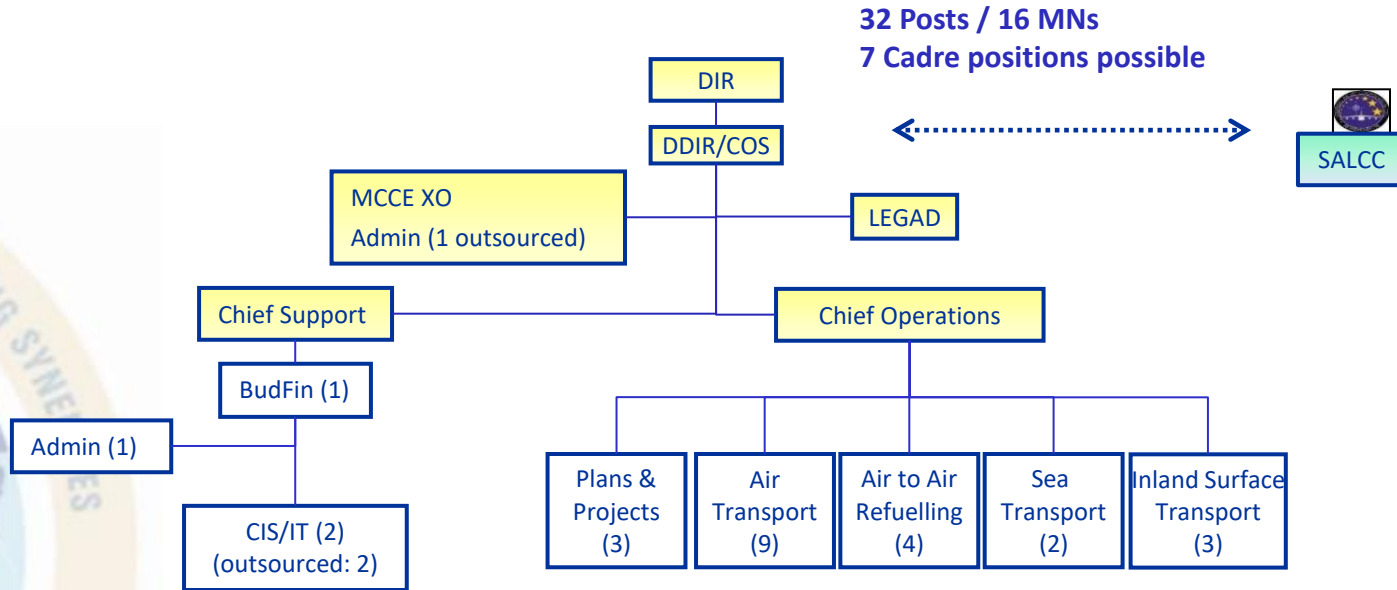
32 Posts / 16 MNs
7 Cadre positions possible

DIR

DDIR/COS

MCCE XO
Admin (1 outsourced)

LEGAD

SALCC

Chief Support

Chief Operations

BudFin (1)

Admin (1)

CIS/IT (2)
(outsourced: 2)

Plans & Projects (3)

Air Transport (9)

Air to Air Refuelling (4)

Sea Transport (2)

Inland Surface Transport (3)